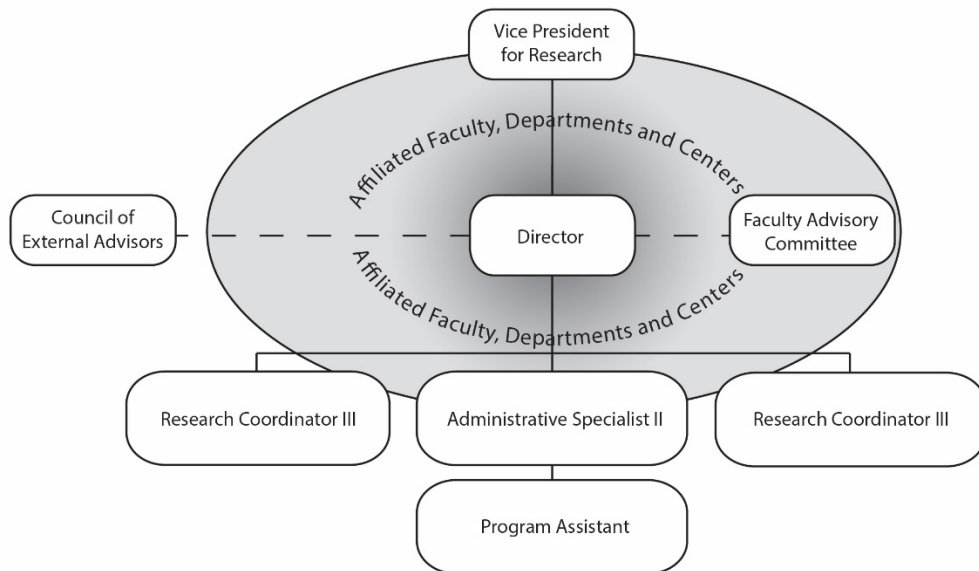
Vice President for Research

Affiliated Faculty, Departments and Centers

Council of External Advisors

Director

Faculty Advisory Committee

Affiliated Faculty, Departments and Centers

Research Coordinator III

Administrative Specialist II

Research Coordinator III

Program Assistant